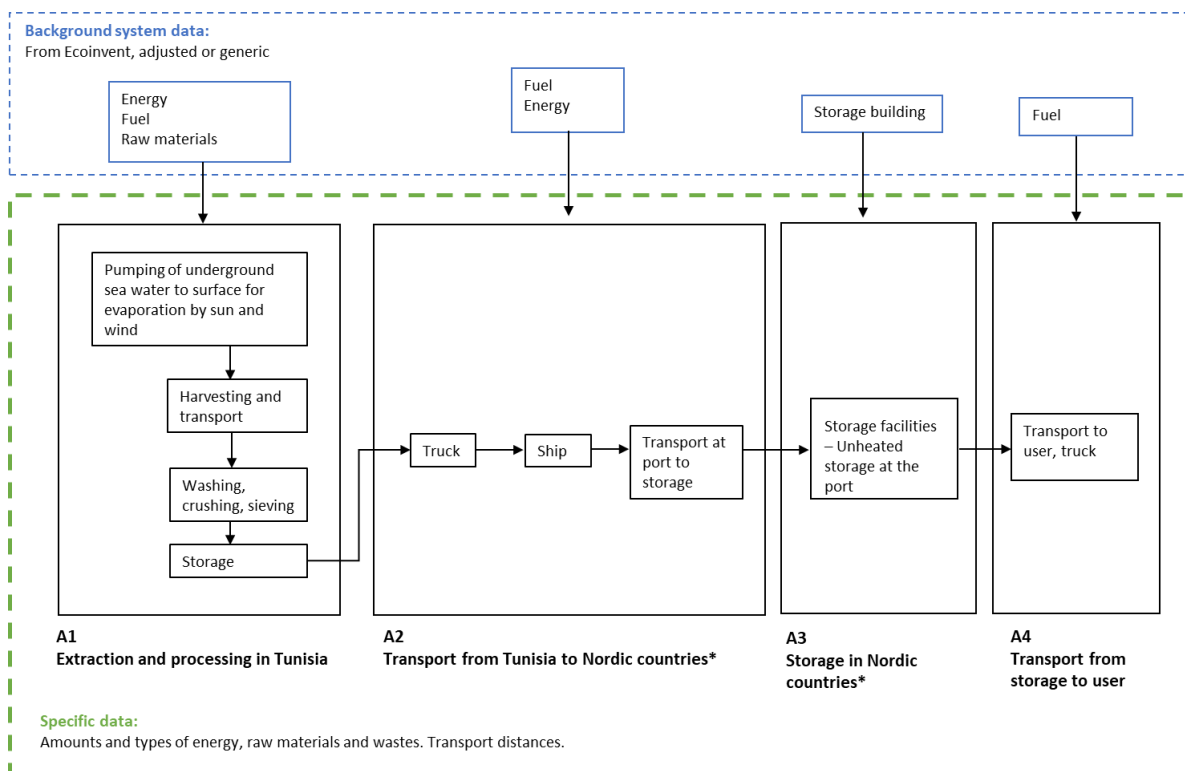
Background system data:
From Ecoinvent, adjusted or generic

Energy
Fuel
Raw materials

Fuel
Energy

Storage building

Fuel

Pumping of underground sea water to surface for evaporation by sun and wind

Harvesting and transport

Washing, crushing, sieving

Storage

Truck

Ship

Transport at port to storage

Storage facilities – Unheated storage at the port

Transport to user, truck

A1
Extraction and processing in Tunisia

A2
Transport from Tunisia to Nordic countries*

A3
Storage in Nordic countries*

A4
Transport from storage to user

Specific data:
Amounts and types of energy, raw materials and wastes. Transport distances.